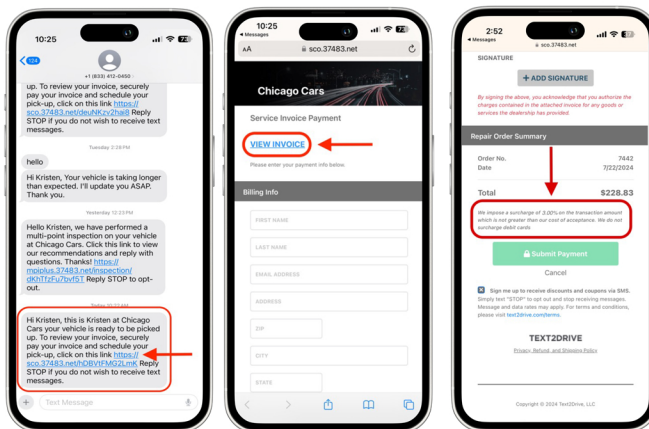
10:25

124

+1 (833) 412-0450

up. To review your invoice, securely pay your invoice and schedule your pick-up, click on this link https://sco.37483.net/deuNKzy2hai8 Reply STOP if you do not wish to receive text messages.

Tuesday 3:29 PM

hello

Hi Kristen, Your vehicle is taking longer than expected. I'll update you ASAP. Thank you.

Yesterday 12:23 PM

Hello Kristen, we have performed a multi-point inspection on your vehicle at Chicago Cars. Click this link to view our recommendations and reply with questions. Thanks! https://mpiplus.37483.net/inspection/dKhTfzFu7bvf5T Reply STOP to opt-out.

Today 10:22 AM

Hi Kristen, this is Kristen at Chicago Cars your vehicle is ready to be picked up. To review your invoice, securely pay your invoice and schedule your pick-up, click on this link https://sco.37483.net/hDBVtFMG2LmK Reply STOP if you do not wish to receive text messages.

Text Message

10:25
Messages
AA sco.37483.net

Chicago Cars

Service Invoice Payment

VIEW INVOICE

Please enter your payment info below.

Billing Info

FIRST NAME

LAST NAME

EMAIL ADDRESS

ADDRESS

ZIP

CITY

STATE

2:52
Messages
sco.37483.net

SIGNATURE

+ ADD SIGNATURE

By signing the above, you acknowledge that you authorize the charges contained in the attached invoice for any goods or services the dealership has provided.

Repair Order Summary

Order No. 7442
Date 7/22/2024

Total $228.83

We impose a surcharge of 3.00% on the transaction amount which is not greater than our cost of acceptance. We do not surcharge debit cards

Submit Payment

Cancel

Sign me up to receive discounts and coupons via SMS. Simply text "STOP" to opt out and stop receiving messages. Message and data rates may apply. For terms and conditions, please visit text2drive.com/terms.

TEXT2DRIVE

Privacy, Refund, and Shipping Policy

Copyright © 2024 Text2Drive, LLC